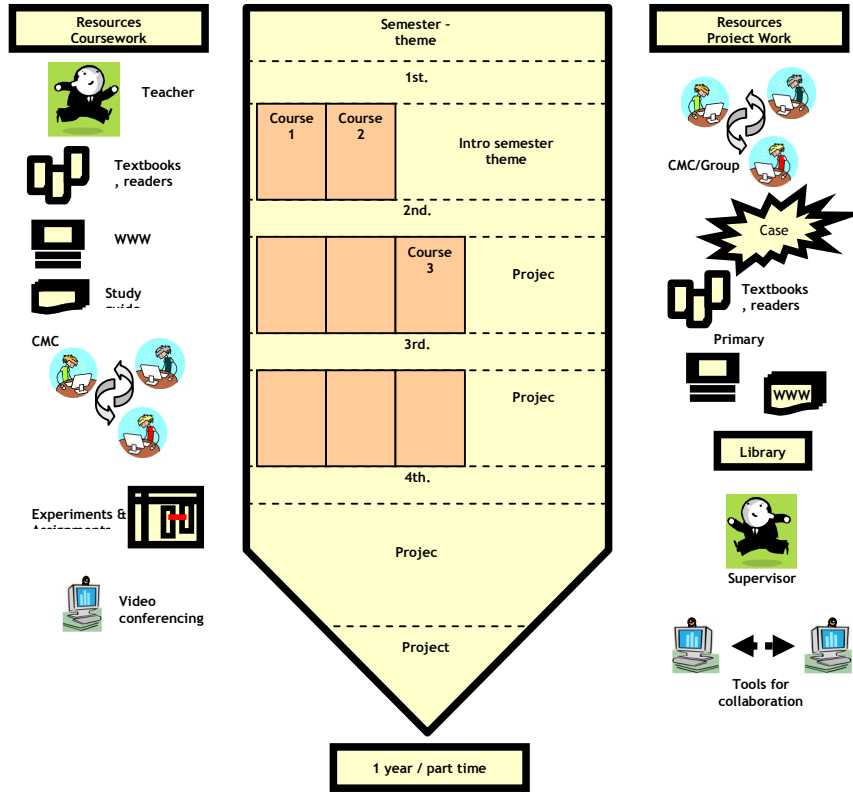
Resources Coursework

Teacher

Textbooks , readers

WWW

Study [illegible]

CMC

Experiments & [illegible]

Video conferencing

Semester - theme

1st.

Course 1

Course 2

Intro semester theme

2nd.

Course 3

Projec

3rd.

Projec

4th.

Projec

Project

1 year / part time

Resources Project Work

CMC/Group

Case

Textbooks , readers

Primary

WWW

Library

Supervisor

Tools for collaboration